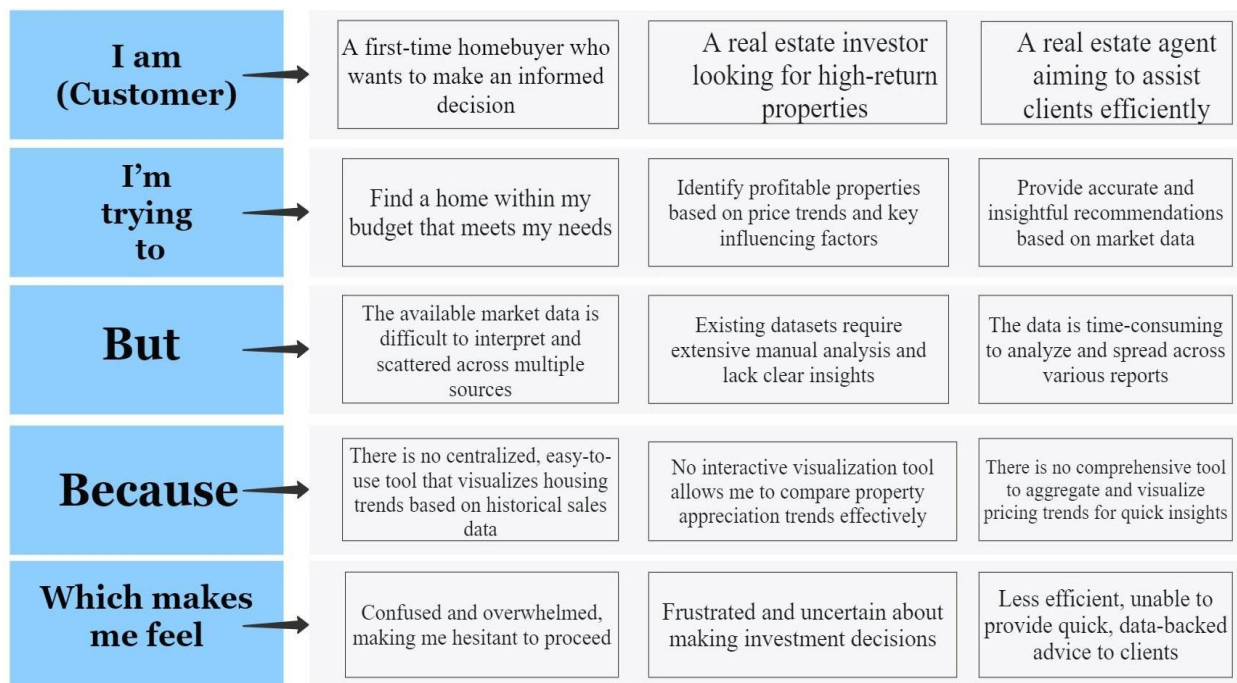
I am (Customer)

A first-time homebuyer who wants to make an informed decision

A real estate investor looking for high-return properties

A real estate agent aiming to assist clients efficiently

I'm trying to

Find a home within my budget that meets my needs

Identify profitable properties based on price trends and key influencing factors

Provide accurate and insightful recommendations based on market data

But

The available market data is difficult to interpret and scattered across multiple sources

Existing datasets require extensive manual analysis and lack clear insights

The data is time-consuming to analyze and spread across various reports

Because

There is no centralized, easy-to-use tool that visualizes housing trends based on historical sales data

No interactive visualization tool allows me to compare property appreciation trends effectively

There is no comprehensive tool to aggregate and visualize pricing trends for quick insights

Which makes me feel

Confused and overwhelmed, making me hesitant to proceed

Frustrated and uncertain about making investment decisions

Less efficient, unable to provide quick, data-backed advice to clients